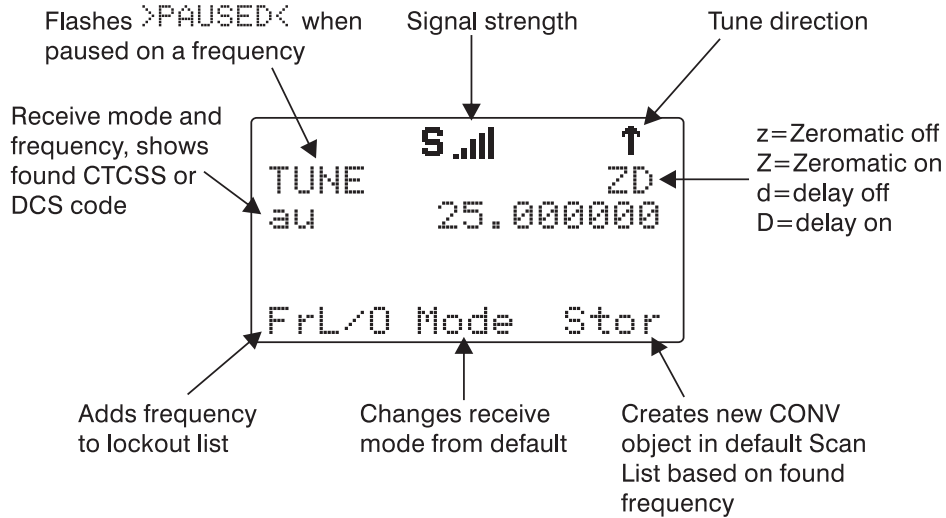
Flashes >PAUSED< when paused on a frequency

Signal strength

Tune direction

Receive mode and frequency, shows found CTCSS or DCS code

S

TUNE ZD
au 25.000000

FrL/O Mode Stor

z=Zeromatic off
Z=Zeromatic on
d=delay off
D=delay on

Adds frequency to lockout list

Changes receive mode from default

Creates new CONV object in default Scan List based on found frequency